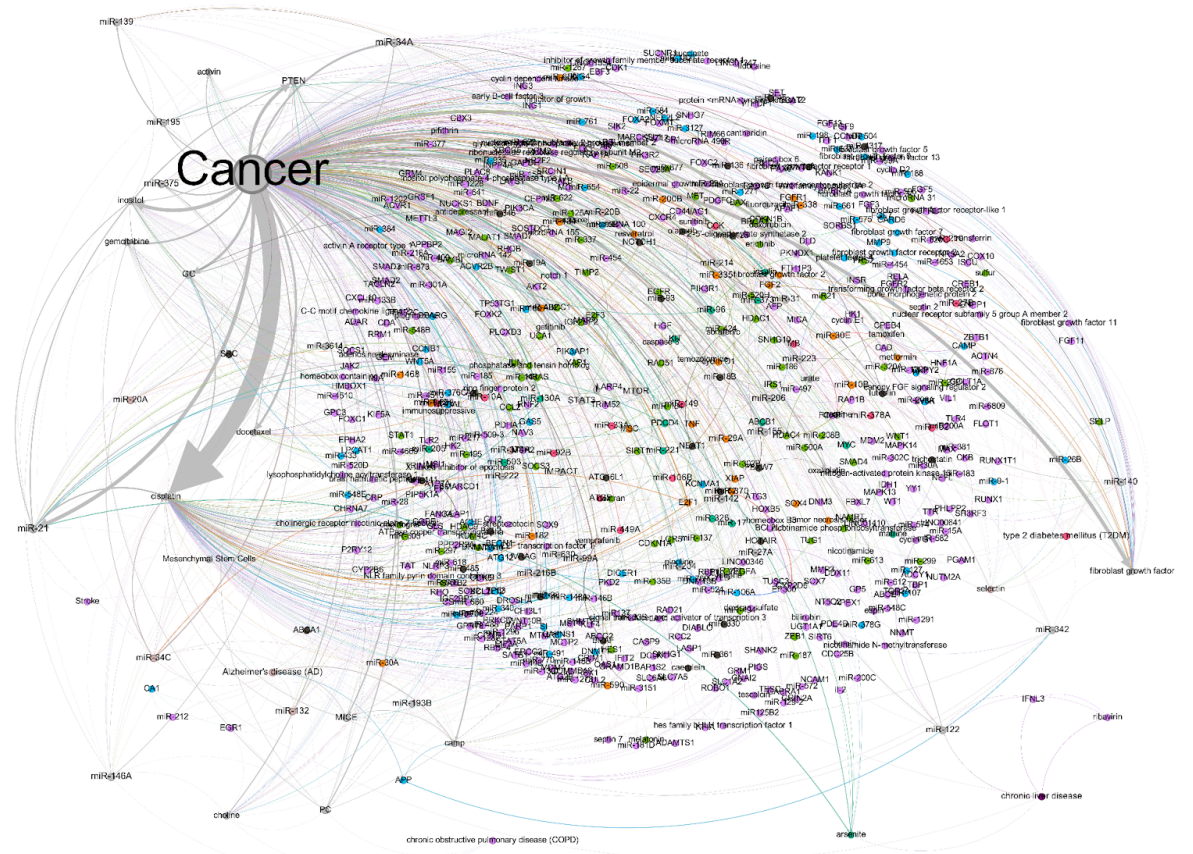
miR-139
miR-34A
activin
PTEN
miR-195
Cancer
miR-375
inositol
gemcitabine
GC
SSC
miR-20A
docetaxel
cisplatin
miR-21
Mesenchymal Stem Cells
Stroke
miR-34C
A2A1
CA1
miR-212
miR-132
EGR1
miR-146A
Alzheimer's disease (AD)
miR-193B
MICE
camp
APP
PC
choline
chronic obstructive pulmonary disease (COPD)
arsenite
miR-122
IFNL3
ribavirin
chronic liver disease
miR-342
fibroblast growth factor
type 2 diabetes mellitus (T2DM)
miR-140
miR-26B
FGF11
fibroblast growth factor 11
selectin
NNMT
nicotinamide N-methyltransferase
hes family bHLH transcription factor 1
septin 7
melatonin
ADAMTS1
fibroblast growth factor 7
fibroblast growth factor 13
fibroblast growth factor receptor-like 1
fibroblast growth factor 2
transforming growth factor beta receptor 2
bone morphogenetic protein 2
nuclear receptor subfamily 5 group A member 2
activin A receptor type
C-C motif chemokine ligand
phosphatase and tensin homolog
zinc finger protein 2
immunosuppressive
inhibitor of apoptosis
lysophosphatidylcholine
cholinergic receptor nicotinic
NLR family pyrin domain containing 3
homeobox containing
early B-cell factor 3
inhibitor of growth
cyclin dependent
protein
cantharidin
epidermal growth factor
metformin
tamoxifen
nicotinamide
bilirubin
tescalcin
erlotinib
gefitinib
temozolomide
transferrin
sulfur
urate
mitogen-activated protein kinase 14
signal transducer and activator of transcription 3